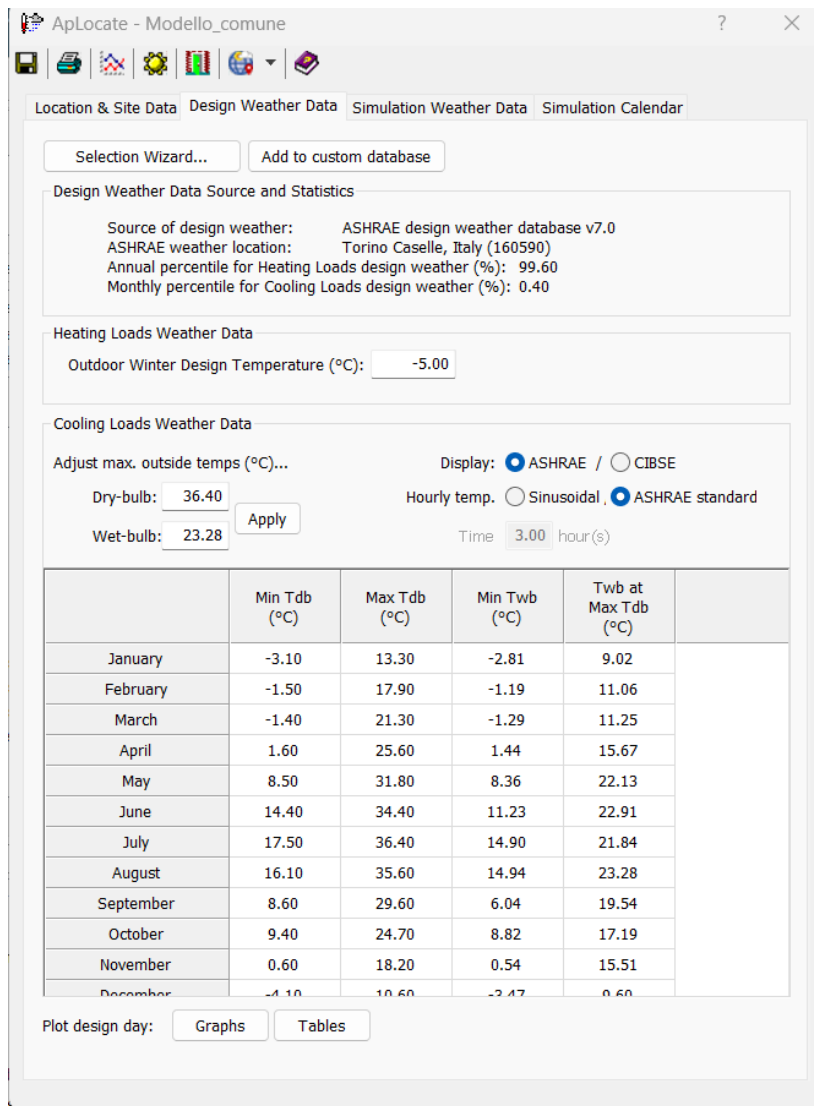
ApLocate - Modello_comune

?

Location & Site Data | Design Weather Data | Simulation Weather Data | Simulation Calendar

Selection Wizard... | Add to custom database

Design Weather Data Source and Statistics

Source of design weather: ASHRAE design weather database v7.0
ASHRAE weather location: Torino Caselle, Italy (160590)
Annual percentile for Heating Loads design weather (%): 99.60
Monthly percentile for Cooling Loads design weather (%): 0.40

Heating Loads Weather Data

Outdoor Winter Design Temperature (°C): -5.00

Cooling Loads Weather Data

Adjust max. outside temps (°C)...

Display: ASHRAE / CIBSE

Dry-bulb: 36.40

Hourly temp. Sinusoidal , ASHRAE standard

Apply

Wet-bulb: 23.28

Time 3.00 hour(s)

| | Min Tdb (°C) | Max Tdb (°C) | Min Twb (°C) | Twb at Max Tdb (°C) |
|---|---|---|---|---|
| January | -3.10 | 13.30 | -2.81 | 9.02 |
| February | -1.50 | 17.90 | -1.19 | 11.06 |
| March | -1.40 | 21.30 | -1.29 | 11.25 |
| April | 1.60 | 25.60 | 1.44 | 15.67 |
| May | 8.50 | 31.80 | 8.36 | 22.13 |
| June | 14.40 | 34.40 | 11.23 | 22.91 |
| July | 17.50 | 36.40 | 14.90 | 21.84 |
| August | 16.10 | 35.60 | 14.94 | 23.28 |
| September | 8.60 | 29.60 | 6.04 | 19.54 |
| October | 9.40 | 24.70 | 8.82 | 17.19 |
| November | 0.60 | 18.20 | 0.54 | 15.51 |
| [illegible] | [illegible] | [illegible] | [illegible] | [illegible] |

Plot design day: Graphs | Tables